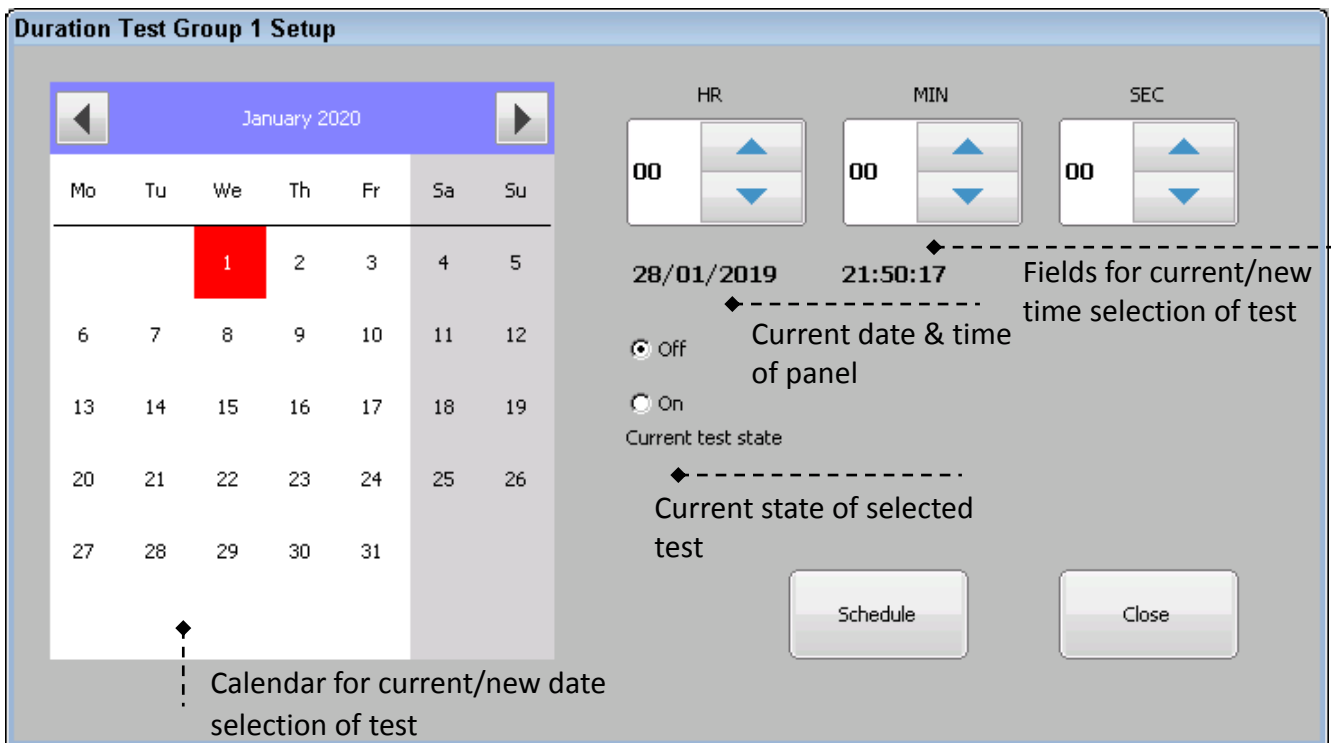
Duration Test Group 1 Setup

January 2020

| Mo | Tu | We | Th | Fr | Sa | Su |
|---|---|---|---|---|---|---|
| | | 1 | 2 | 3 | 4 | 5 |
| 6 | 7 | 8 | 9 | 10 | 11 | 12 |
| 13 | 14 | 15 | 16 | 17 | 18 | 19 |
| 20 | 21 | 22 | 23 | 24 | 25 | 26 |
| 27 | 28 | 29 | 30 | 31 | | |

HR
00

MIN
00

SEC
00

28/01/2019 21:50:17

Fields for current/new time selection of test

Current date & time of panel

Off

On

Current test state

Current state of selected test

Schedule

Close

Calendar for current/new date selection of test